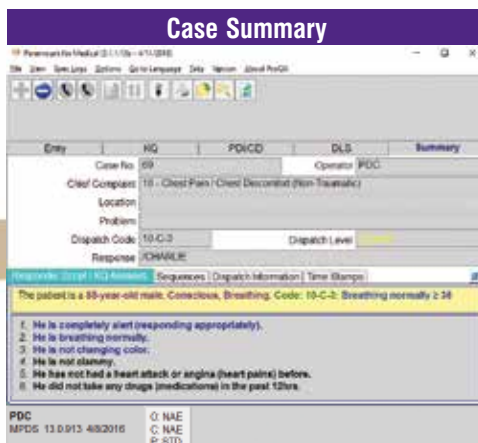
Case Summary

Paramount for Medical (2.1.1.13b – 4/11/2016)

File View Spec Logs Options Go to Language Data Version About ProQA

Entry | KQ | PDI/CD | DLS | Summary

Case No. 69

Operator PDC

Chief Complaint 10 - Chest Pain / Chest Discomfort (Non-Traumatic)

Location

Problem

Dispatch Code 10-C-3

Dispatch Level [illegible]

Response CHARLIE

Response Script | KQ Answers | Sequences | Dispatch Information | Time Stamps

The patient is a 55-year-old male. Conscious. Breathing. Code: 10-C-3: Breathing normally ≥ 35

1. He is completely alert (responding appropriately).
2. He is breathing normally.
3. He is not changing color.
4. He is not clammy.
5. He has not had a heart attack or angina (heart pains) before.
6. He did not take any drugs (medications) in the past 12hrs.

PDC
MPDS 13.0.913 4/8/2016

O: NAE
C: NAE
P: STD